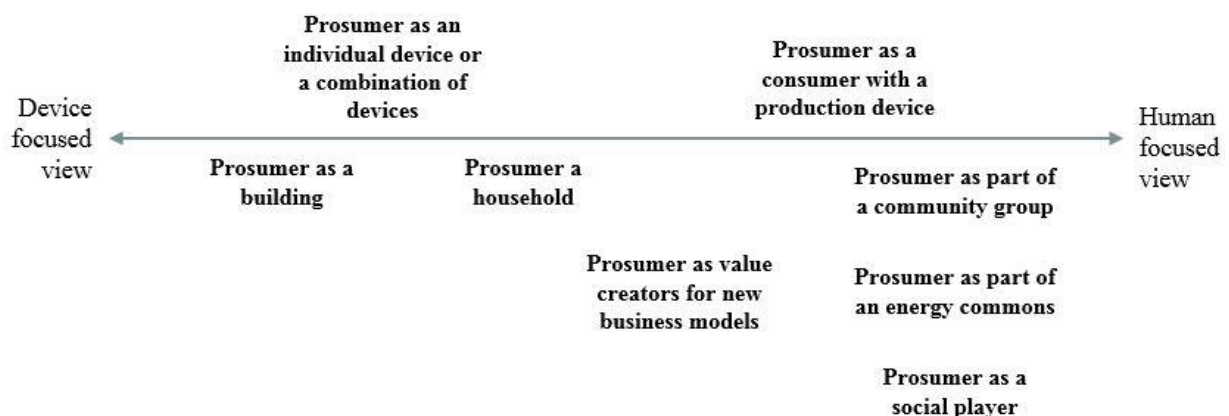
Prosumer as an individual device or a combination of devices

Prosumer as a consumer with a production device

Device focused view

Human focused view

Prosumer as a building

Prosumer a household

Prosumer as part of a community group

Prosumer as value creators for new business models

Prosumer as part of an energy commons

Prosumer as a social player